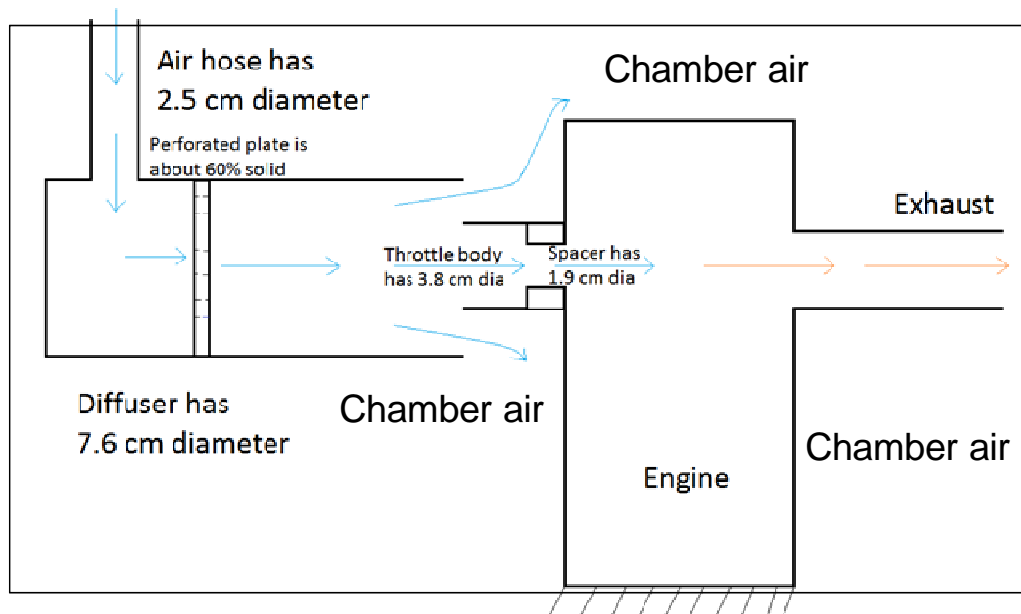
Air hose has
2.5 cm diameter

Chamber air

Perforated plate is about 60% solid

Exhaust

Throttle body has 3.8 cm dia

Spacer has 1.9 cm dia

Diffuser has
7.6 cm diameter

Chamber air

Chamber air

Engine